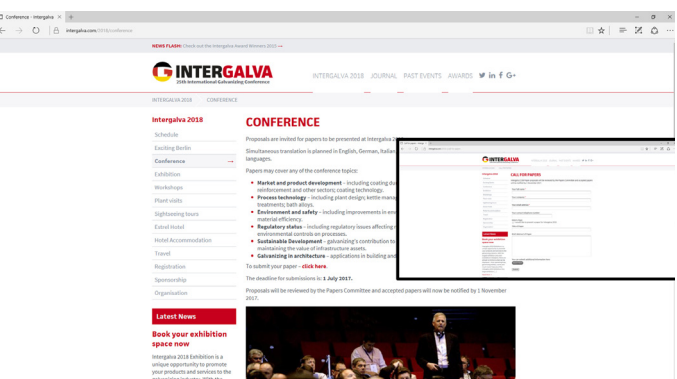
Conference - Intergalva ×

intergalva.com/2018/conference

NEWS FLASH: Check out the Intergalva Award Winners 2015 →

INTERGALVA
25th International Galvanizing Conference

INTERGALVA 2018 JOURNAL PAST EVENTS AWARDS

INTERGALVA 2018 CONFERENCE

Intergalva 2018

Schedule
Exciting Berlin
Conference →
Exhibition
Workshops
Plant visits
Sightseeing tours
Estrel Hotel
Hotel Accommodation
Travel
Registration
Sponsorship
Organisation

Latest News

Book your exhibition space now

Intergalva 2018 Exhibition is a unique opportunity to promote your products and services to the

CONFERENCE

Proposals are invited for papers to be presented at Intergalva 2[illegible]

Simultaneous translation is planned in English, German, Italian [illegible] languages.

Papers may cover any of the conference topics:

Market and product development – including coating du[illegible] reinforcement and other sectors; coating technology.

Process technology – including plant design; kettle mana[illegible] treatments; bath alloys.

Environment and safety – including improvements in en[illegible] material efficiency.

Regulatory status – including regulatory issues affecting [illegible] environmental controls on processes.

Sustainable Development – galvanizing's contribution to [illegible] maintaining the value of infrastructure assets.

Galvanizing in architecture – applications in building and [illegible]

To submit your paper – click here.

The deadline for submissions is: 1 July 2017.

Proposals will be reviewed by the Papers Committee and accepted papers will now be notified by 1 November 2017.

INTERGALVA
CALL FOR PAPERS
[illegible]